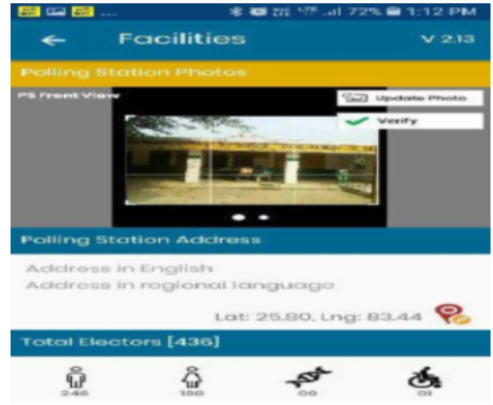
72% 1:12 PM

Facilities

V 2.13

Polling Station Photos

PS Front View

Update Photo

Verify

Polling Station Address

Address in English

Address in regional language

Lat: 25.80, Lng: 83.44

Total Electors [436]

246

190

00

01